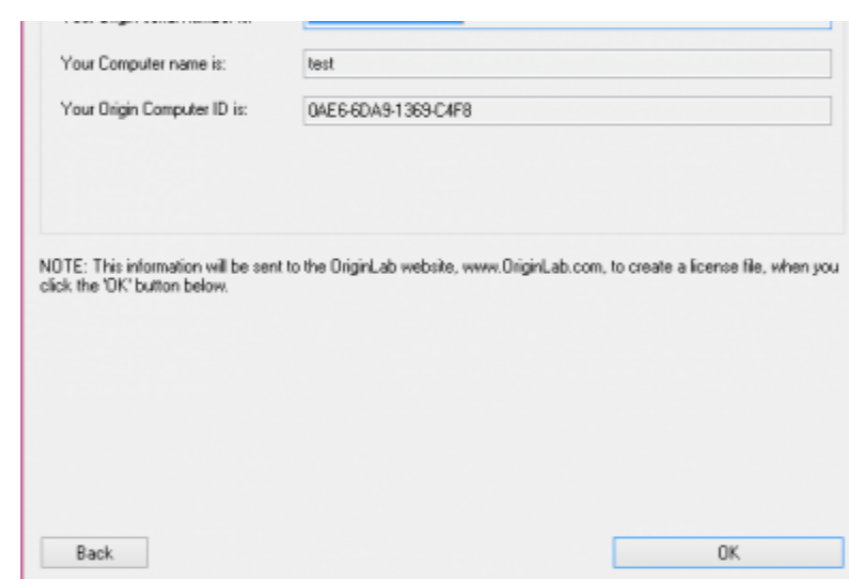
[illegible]

Your Computer name is: test

Your Origin Computer ID is: 0AE6-6DA9-1369-C4F8

NOTE: This information will be sent to the OriginLab website, www.OriginLab.com, to create a license file, when you click the 'OK' button below.

Back

OK